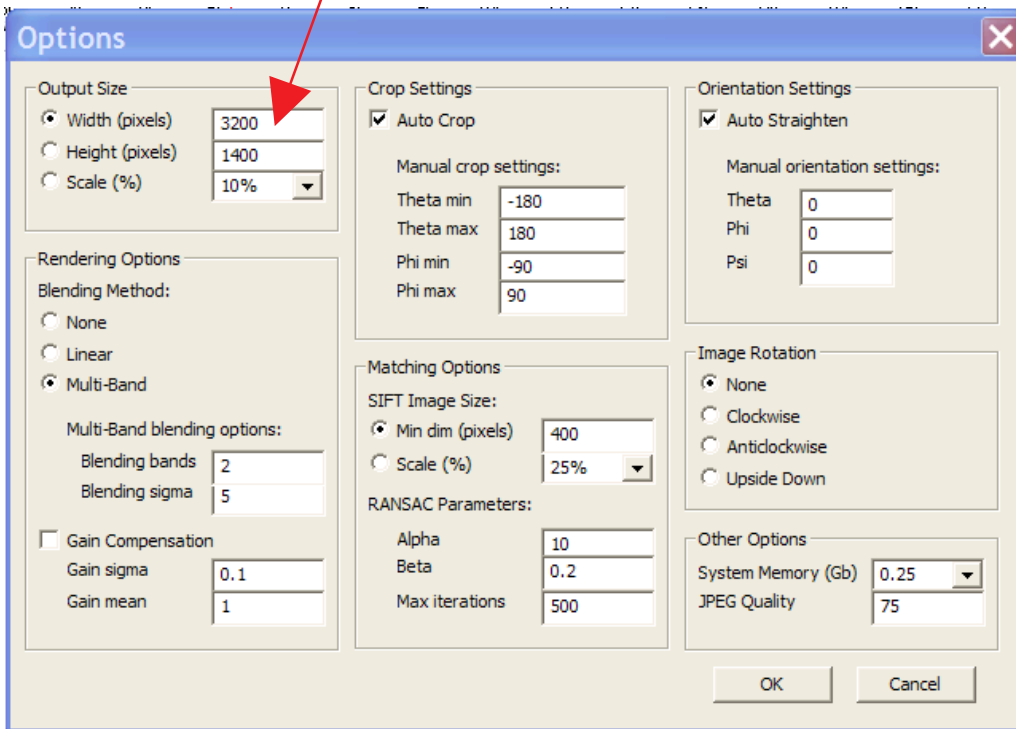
Options

Output Size
Width (pixels) 3200
Height (pixels) 1400
Scale (%) 10%

Rendering Options
Blending Method:
None
Linear
Multi-Band
Multi-Band blending options:
Blending bands 2
Blending sigma 5
Gain Compensation
Gain sigma 0.1
Gain mean 1

Crop Settings
Auto Crop
Manual crop settings:
Theta min -180
Theta max 180
Phi min -90
Phi max 90

Matching Options
SIFT Image Size:
Min dim (pixels) 400
Scale (%) 25%
RANSAC Parameters:
Alpha 10
Beta 0.2
Max iterations 500

Orientation Settings
Auto Straighten
Manual orientation settings:
Theta 0
Phi 0
Psi 0

Image Rotation
None
Clockwise
Anticlockwise
Upside Down

Other Options
System Memory (Gb) 0.25
JPEG Quality 75

OK
Cancel